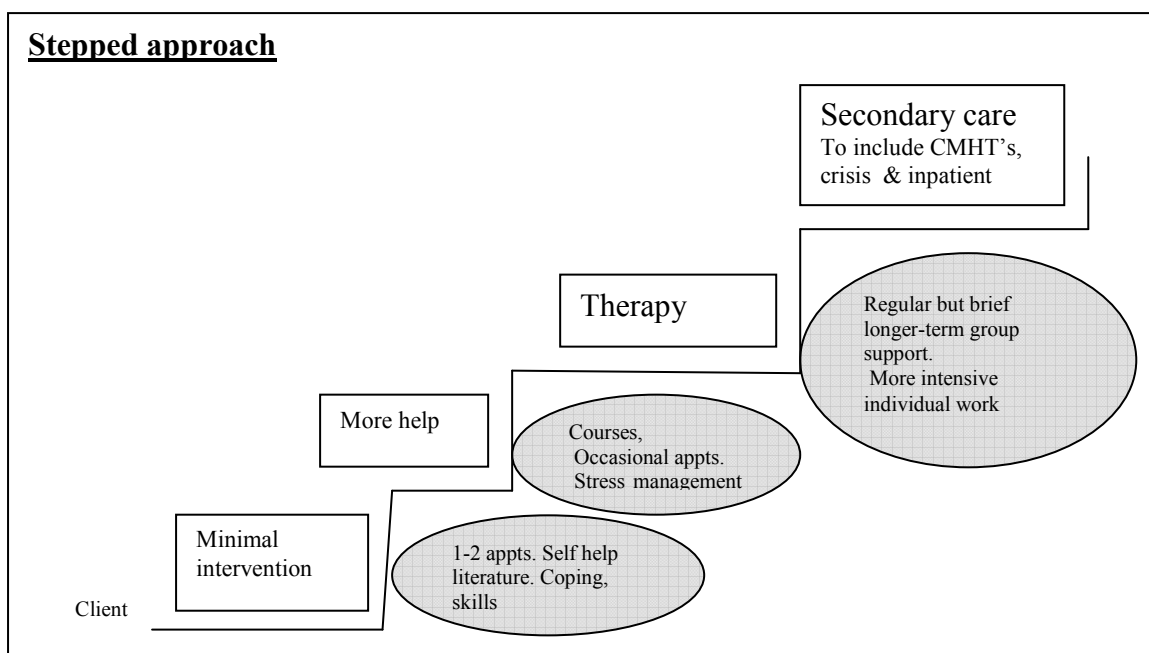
Stepped approach

Secondary care
To include CMHT's, crisis & inpatient

Therapy

Regular but brief longer-term group support.
More intensive individual work

More help

Courses,
Occasional appts.
Stress management

Minimal intervention

1-2 appts. Self help literature. Coping, skills

Client